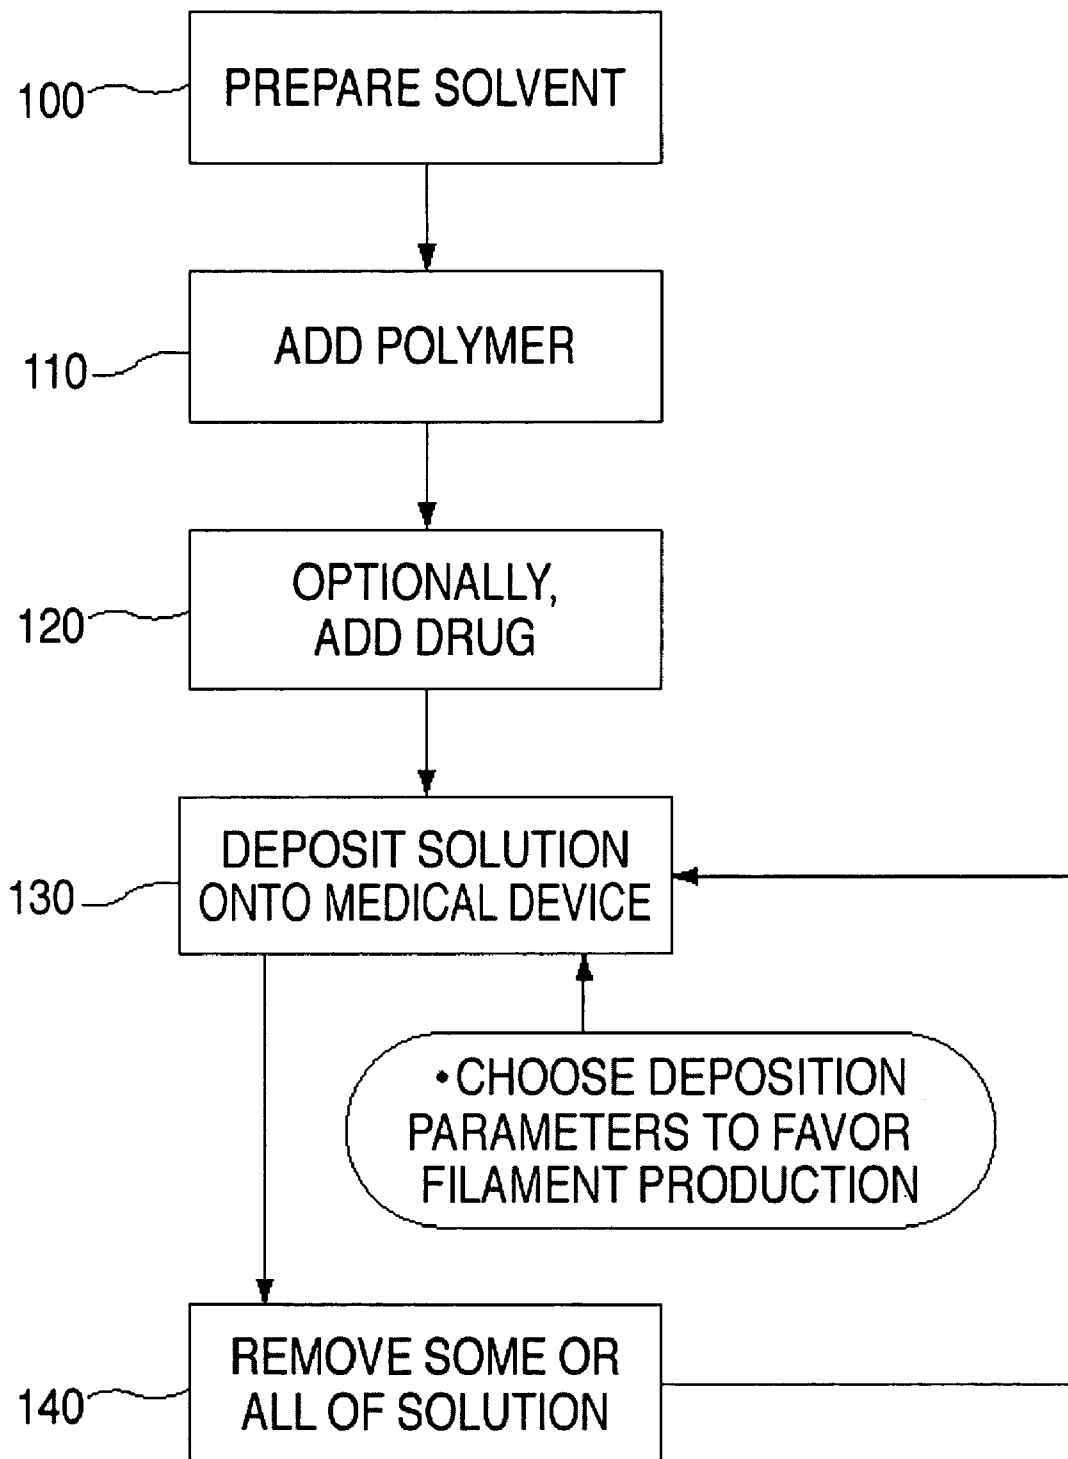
100 PREPARE SOLVENT

110 ADD POLYMER

120 OPTIONALLY, ADD DRUG

130 DEPOSIT SOLUTION ONTO MEDICAL DEVICE

• CHOOSE DEPOSITION PARAMETERS TO FAVOR FILAMENT PRODUCTION

140 REMOVE SOME OR ALL OF SOLUTION